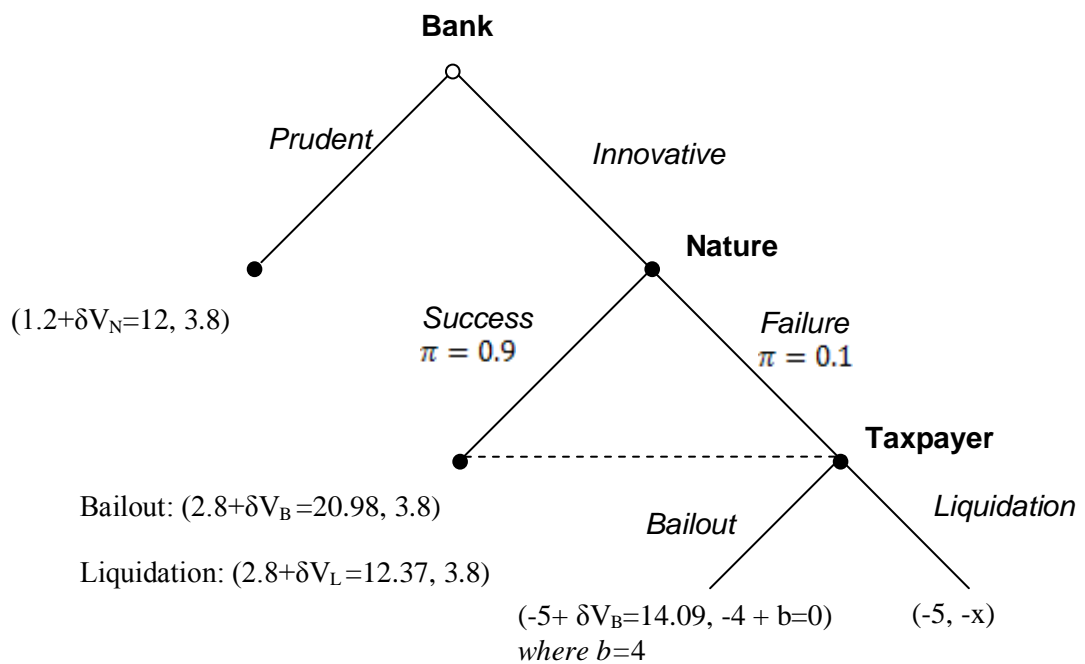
Bank

Prudent

Innovative

Nature

$(1.2+\delta V_N=12, 3.8)$

Success
$\pi = 0.9$

Failure
$\pi = 0.1$

Taxpayer

Bailout: $(2.8+\delta V_B=20.98, 3.8)$

Liquidation: $(2.8+\delta V_L=12.37, 3.8)$

Bailout

Liquidation

$(-5+\delta V_B=14.09, -4+b=0)$
where $b=4$

$(-5, -x)$